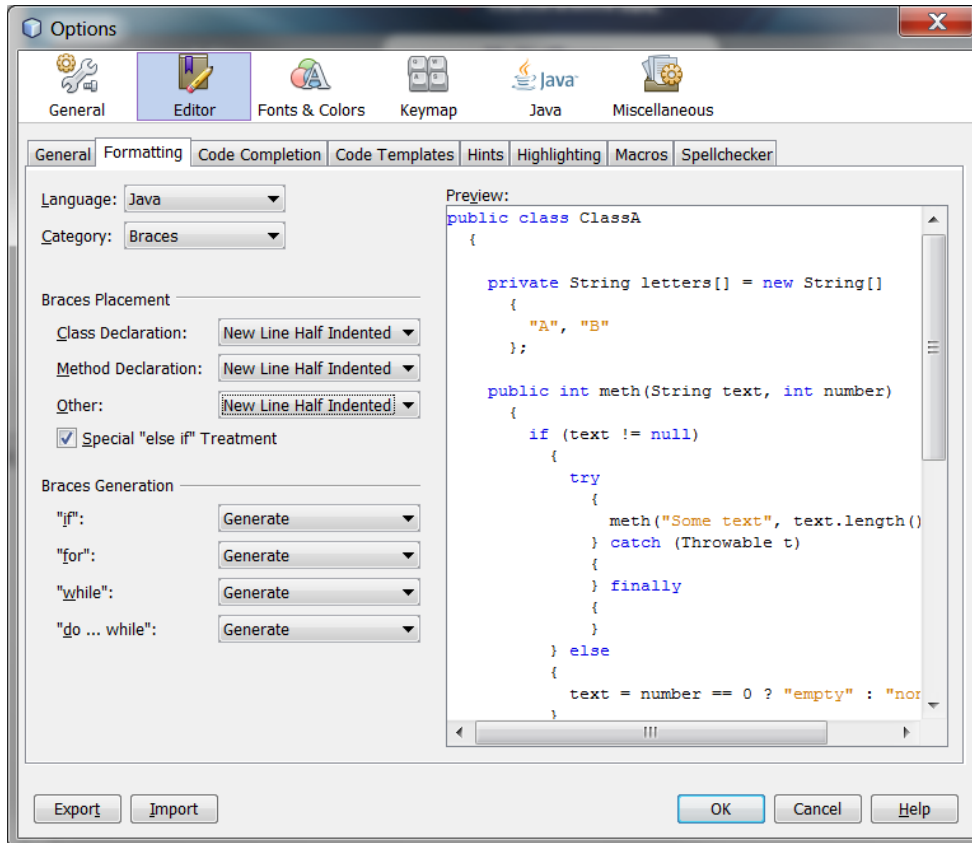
Options

General
Editor
Fonts & Colors
Keymap
Java
Miscellaneous

General | Formatting | Code Completion | Code Templates | Hints | Highlighting | Macros | Spellchecker

Language: Java
Category: Braces

Braces Placement
Class Declaration: New Line Half Indented
Method Declaration: New Line Half Indented
Other: New Line Half Indented
Special "else if" Treatment

Braces Generation
"if": Generate
"for": Generate
"while": Generate
"do ... while": Generate

Preview:
public class ClassA
{

private String letters[] = new String[]
{
"A", "B"
};

public int meth(String text, int number)
{
if (text != null)
{
try
{
meth("Some text", text.length()
} catch (Throwable t)
{
} finally
{
}
} else
{
text = number == 0 ? "empty" : "nor

Export
Import
OK
Cancel
Help